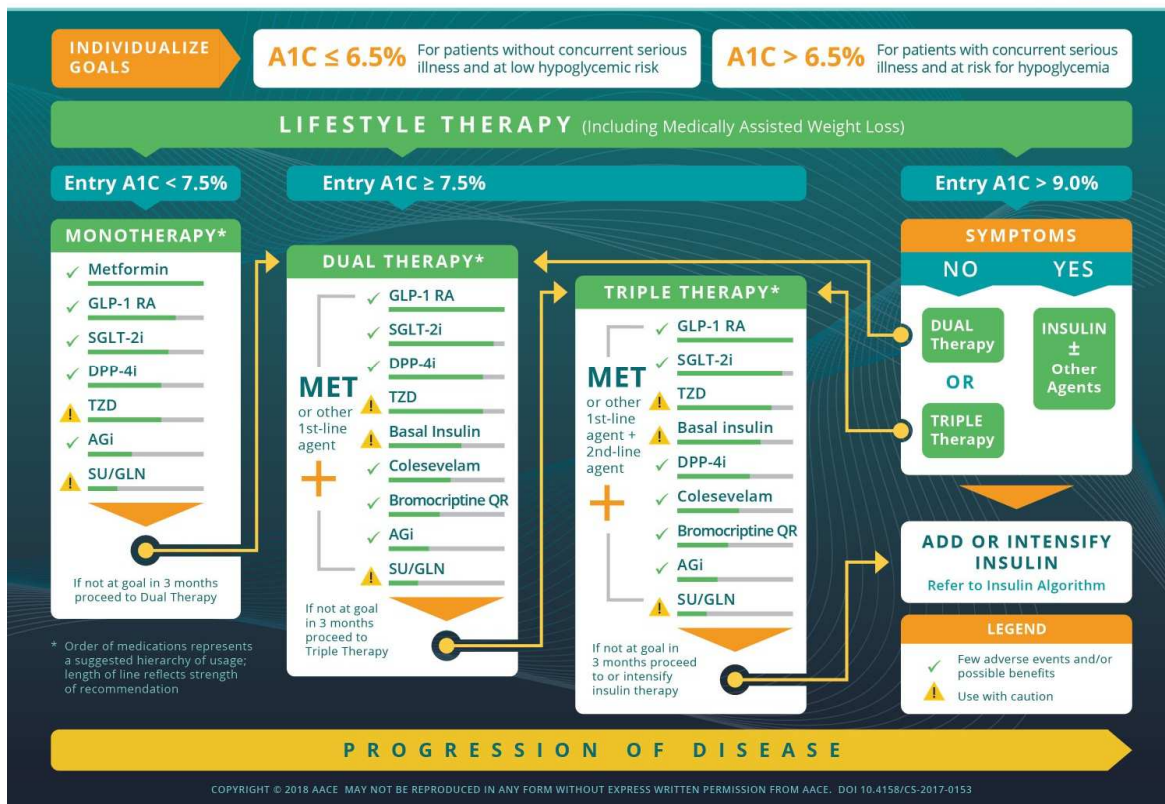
INDIVIDUALIZE GOALS

A1C ≤ 6.5% For patients without concurrent serious illness and at low hypoglycemic risk

A1C > 6.5% For patients with concurrent serious illness and at risk for hypoglycemia

LIFESTYLE THERAPY (Including Medically Assisted Weight Loss)

Entry A1C < 7.5%

Entry A1C ≥ 7.5%

Entry A1C > 9.0%

MONOTHERAPY*

✓ Metformin
✓ GLP-1 RA
✓ SGLT-2i
✓ DPP-4i
⚠ TZD
✓ AGi
⚠ SU/GLN

If not at goal in 3 months proceed to Dual Therapy

DUAL THERAPY*

MET or other 1st-line agent +

✓ GLP-1 RA
✓ SGLT-2i
✓ DPP-4i
⚠ TZD
⚠ Basal Insulin
✓ Colesevelam
✓ Bromocriptine QR
✓ AGi
⚠ SU/GLN

If not at goal in 3 months proceed to Triple Therapy

TRIPLE THERAPY*

MET or other 1st-line agent + 2nd-line agent +

✓ GLP-1 RA
✓ SGLT-2i
⚠ TZD
⚠ Basal insulin
✓ DPP-4i
✓ Colesevelam
✓ Bromocriptine QR
✓ AGi
⚠ SU/GLN

If not at goal in 3 months proceed to or intensify insulin therapy

SYMPTOMS

NO

YES

DUAL Therapy

OR

TRIPLE Therapy

INSULIN ± Other Agents

ADD OR INTENSIFY INSULIN

Refer to Insulin Algorithm

LEGEND

✓ Few adverse events and/or possible benefits

⚠ Use with caution

* Order of medications represents a suggested hierarchy of usage; length of line reflects strength of recommendation

PROGRESSION OF DISEASE

COPYRIGHT © 2018 AACE MAY NOT BE REPRODUCED IN ANY FORM WITHOUT EXPRESS WRITTEN PERMISSION FROM AACE. DOI 10.4158/CS-2017-0153